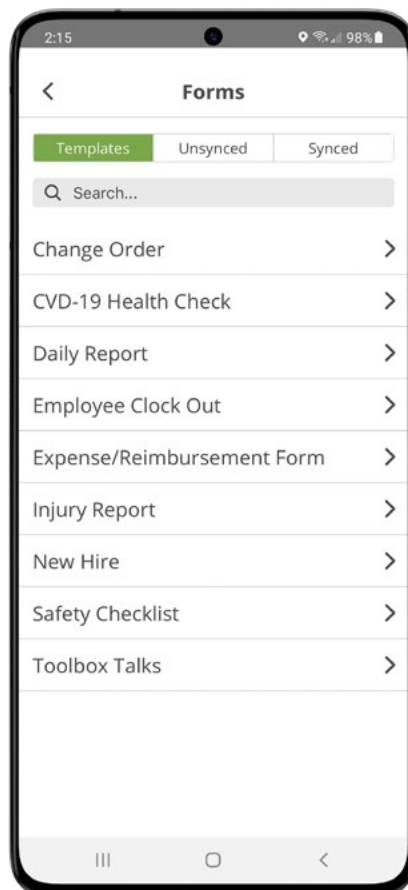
2:15 98%

<

Forms

Templates Unsynced Synced

Search...

Change Order >

CVD-19 Health Check >

Daily Report >

Employee Clock Out >

Expense/Reimbursement Form >

Injury Report >

New Hire >

Safety Checklist >

Toolbox Talks >

||| ◯ <